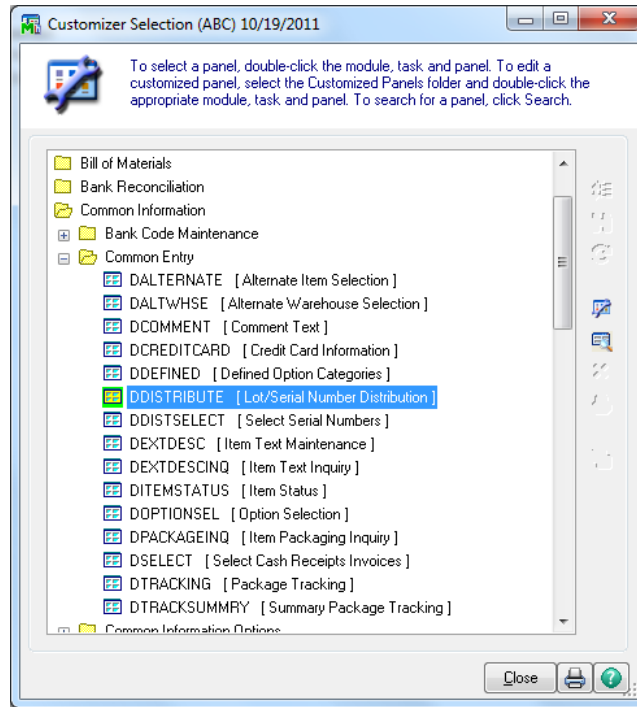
Customizer Selection (ABC) 10/19/2011

To select a panel, double-click the module, task and panel. To edit a customized panel, select the Customized Panels folder and double-click the appropriate module, task and panel. To search for a panel, click Search.

Bill of Materials
Bank Reconciliation
Common Information
Bank Code Maintenance
Common Entry
DALTERNATE [ Alternate Item Selection ]
DALTWHSE [ Alternate Warehouse Selection ]
DCOMMENT [ Comment Text ]
DCREDITCARD [ Credit Card Information ]
DDEFINED [ Defined Option Categories ]
DDISTRIBUTE [ Lot/Serial Number Distribution ]
DDISTSELECT [ Select Serial Numbers ]
DEXTDESC [ Item Text Maintenance ]
DEXTDESCINQ [ Item Text Inquiry ]
DITEMSTATUS [ Item Status ]
DOPTIONSEL [ Option Selection ]
DPACKAGEINQ [ Item Packaging Inquiry ]
DSELECT [ Select Cash Receipts Invoices ]
DTRACKING [ Package Tracking ]
DTRACKSUMMRY [ Summary Package Tracking ]
Common Information Options

Close